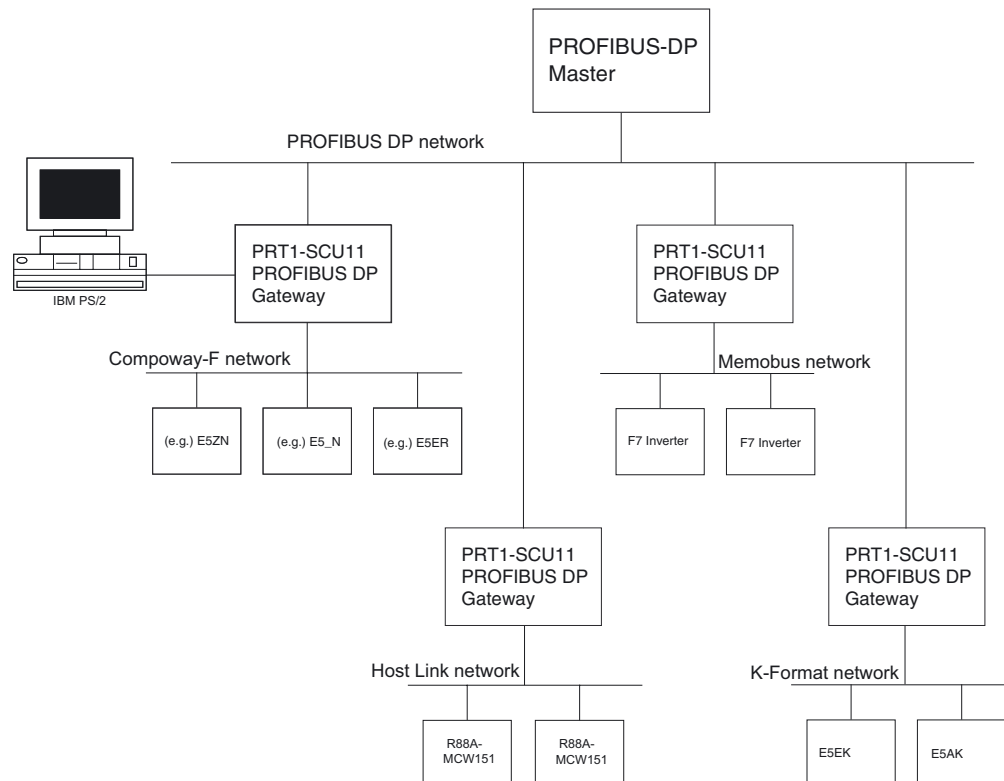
PROFIBUS-DP
Master

PROFIBUS DP network

IBM PS/2

PRT1-SCU11
PROFIBUS DP
Gateway

Compoway-F network

(e.g.) E5ZN

(e.g.) E5_N

(e.g.) E5ER

PRT1-SCU11
PROFIBUS DP
Gateway

Memobus network

F7 Inverter

F7 Inverter

PRT1-SCU11
PROFIBUS DP
Gateway

Host Link network

R88A-MCW151

R88A-MCW151

PRT1-SCU11
PROFIBUS DP
Gateway

K-Format network

E5EK

E5AK